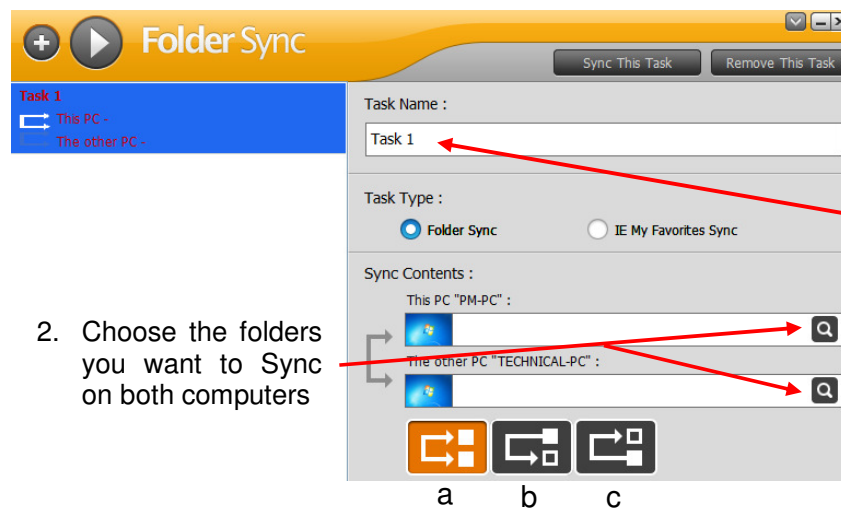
Folder Sync

Sync This Task
Remove This Task

Task 1
This PC -
The other PC -

Task Name :
Task 1

Task Type :
Folder Sync
IE My Favorites Sync

Sync Contents :
This PC "PM-PC" :
The other PC "TECHNICAL-PC" :

2. Choose the folders you want to Sync on both computers

a b c